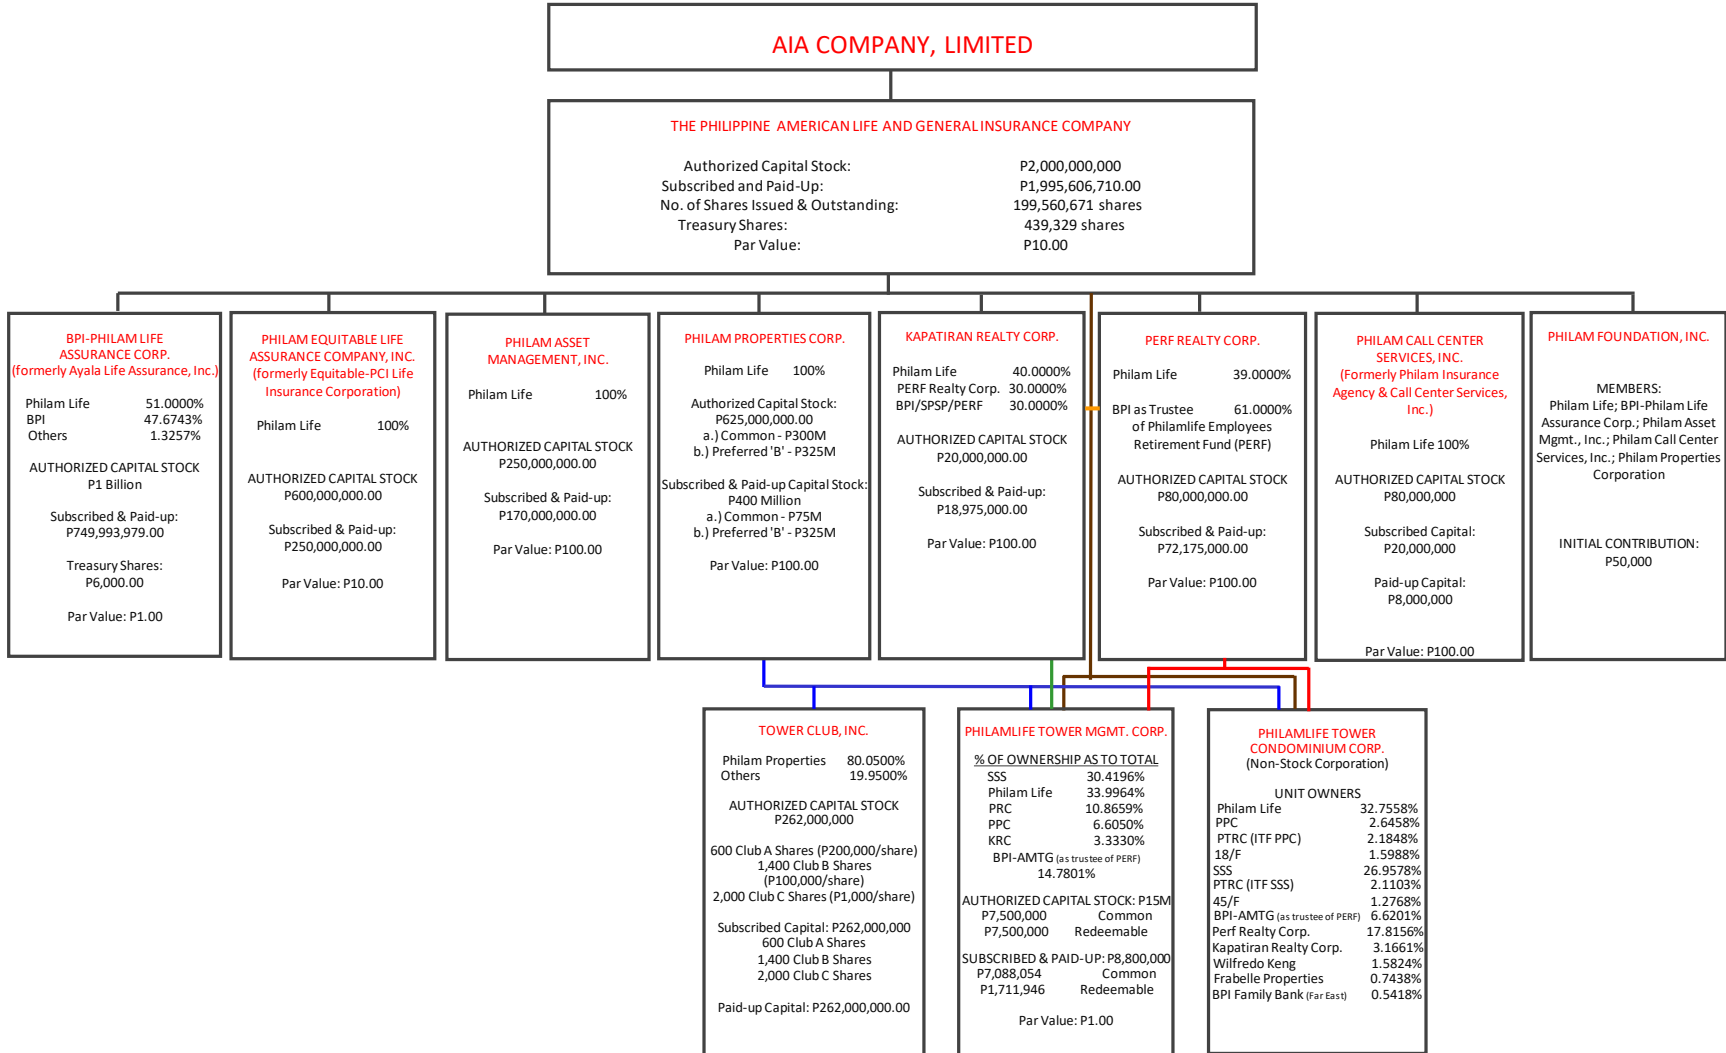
AIA COMPANY, LIMITED

THE PHILIPPINE AMERICAN LIFE AND GENERAL INSURANCE COMPANY

Authorized Capital Stock: P2,000,000,000
Subscribed and Paid-Up: P1,995,606,710.00
No. of Shares Issued & Outstanding: 199,560,671 shares
Treasury Shares: 439,329 shares
Par Value: P10.00

BPI-PHILAM LIFE ASSURANCE CORP. (formerly Ayala Life Assurance, Inc.)

Philam Life 51.0000%
BPI 47.6743%
Others 1.3257%

AUTHORIZED CAPITAL STOCK
P1 Billion

Subscribed & Paid-up:
P749,993,979.00

Treasury Shares:
P6,000.00

Par Value: P1.00

PHILAM EQUITABLE LIFE ASSURANCE COMPANY, INC. (formerly Equitable-PCI Life Insurance Corporation)

Philam Life 100%

AUTHORIZED CAPITAL STOCK
P600,000,000.00

Subscribed & Paid-up:
P250,000,000.00

Par Value: P10.00

PHILAM ASSET MANAGEMENT, INC.

Philam Life 100%

AUTHORIZED CAPITAL STOCK
P250,000,000.00

Subscribed & Paid-up:
P170,000,000.00

Par Value: P100.00

PHILAM PROPERTIES CORP.

Philam Life 100%

Authorized Capital Stock:
P625,000,000.00
a.) Common - P300M
b.) Preferred 'B' - P325M

Subscribed & Paid-up Capital Stock:
P400 Million
a.) Common - P75M
b.) Preferred 'B' - P325M

Par Value: P100.00

KAPATIRAN REALTY CORP.

Philam Life 40.0000%
PERF Realty Corp. 30.0000%
BPI/SPSP/PERF 30.0000%

AUTHORIZED CAPITAL STOCK
P20,000,000.00

Subscribed & Paid-up:
P18,975,000.00

Par Value: P100.00

PERF REALTY CORP.

Philam Life 39.0000%

BPI as Trustee 61.0000%
of Philamlife Employees Retirement Fund (PERF)

AUTHORIZED CAPITAL STOCK
P80,000,000.00

Subscribed & Paid-up:
P72,175,000.00

Par Value: P100.00

PHILAM CALL CENTER SERVICES, INC. (Formerly Philam Insurance Agency & Call Center Services, Inc.)

Philam Life 100%

AUTHORIZED CAPITAL STOCK
P80,000,000

Subscribed Capital:
P20,000,000

Paid-up Capital:
P8,000,000

Par Value: P100.00

PHILAM FOUNDATION, INC.

MEMBERS:
Philam Life; BPI-Philam Life Assurance Corp.; Philam Asset Mgmt., Inc.; Philam Call Center Services, Inc.; Philam Properties Corporation

INITIAL CONTRIBUTION:
P50,000

TOWER CLUB, INC.

Philam Properties 80.0500%
Others 19.9500%

AUTHORIZED CAPITAL STOCK
P262,000,000

600 Club A Shares (P200,000/share)
1,400 Club B Shares (P100,000/share)
2,000 Club C Shares (P1,000/share)

Subscribed Capital: P262,000,000
600 Club A Shares
1,400 Club B Shares
2,000 Club C Shares

Paid-up Capital: P262,000,000.00

PHILAMLIFE TOWER MGMT. CORP.

% OF OWNERSHIP AS TO TOTAL
SSS 30.4196%
Philam Life 33.9964%
PRC 10.8659%
PPC 6.6050%
KRC 3.3330%
BPI-AMTG (as trustee of PERF)
14.7801%

AUTHORIZED CAPITAL STOCK: P15M
P7,500,000 Common
P7,500,000 Redeemable

SUBSCRIBED & PAID-UP: P8,800,000
P7,088,054 Common
P1,711,946 Redeemable

Par Value: P1.00

PHILAMLIFE TOWER CONDOMINIUM CORP.
(Non-Stock Corporation)

UNIT OWNERS
Philam Life 32.7558%
PPC 2.6458%
PTRC (ITF PPC) 2.1848%
18/F 1.5988%
SSS 26.9578%
PTRC (ITF SSS) 2.1103%
45/F 1.2768%
BPI-AMTG (as trustee of PERF) 6.6201%
Perf Realty Corp. 17.8156%
Kapatiran Realty Corp. 3.1661%
Wilfredo Keng 1.5824%
Frabelle Properties 0.7438%
BPI Family Bank (Far East) 0.5418%